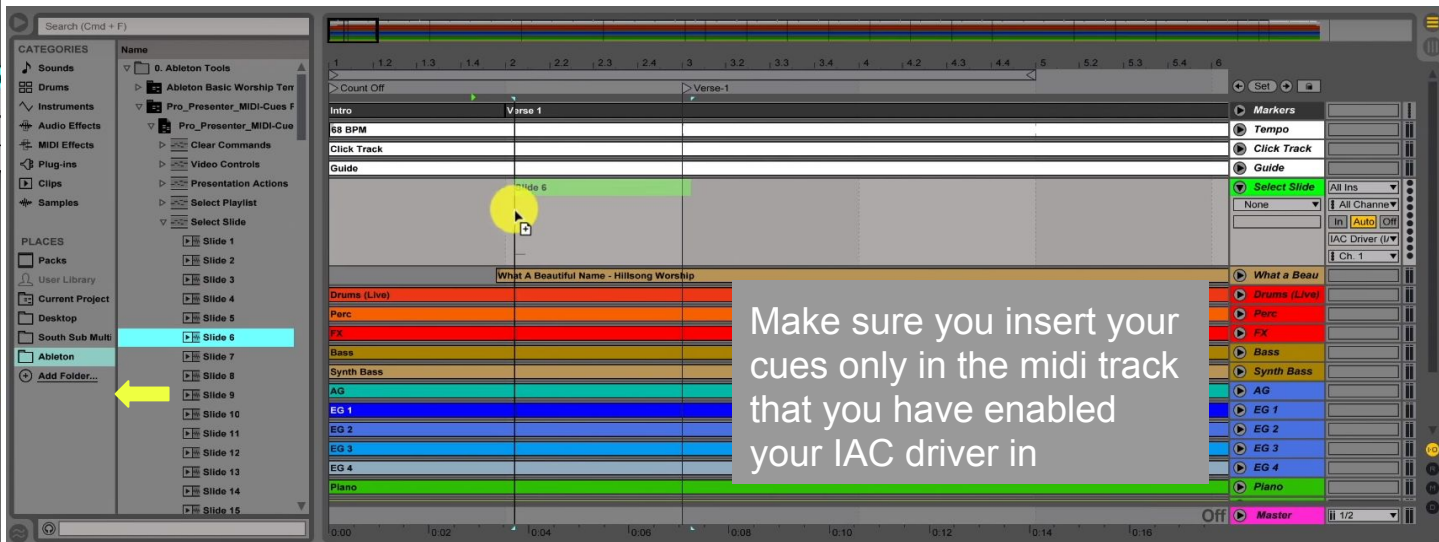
Search (Cmd + F)

CATEGORIES
Sounds
Drums
Instruments
Audio Effects
MIDI Effects
Plug-ins
Clips
Samples

PLACES
Packs
User Library
Current Project
Desktop
South Sub Multi
Ableton
Add Folder...

Name
0. Ableton Tools
Ableton Basic Worship Tem
Pro_Presenter_MIDI-Cues F
Pro_Presenter_MIDI-Cue
Clear Commands
Video Controls
Presentation Actions
Select Playlist
Select Slide
Slide 1
Slide 2
Slide 3
Slide 4
Slide 5
Slide 6
Slide 7
Slide 8
Slide 9
Slide 10
Slide 11
Slide 12
Slide 13
Slide 14
Slide 15

1 1.2 1.3 1.4 2 2.2 2.3 2.4 3 3.2 3.3 3.4 4 4.2 4.3 4.4 5 5.2 5.3 5.4 6

Count Off
Verse-1
Set

Intro
Verse 1
68 BPM
Click Track
Guide
Slide 6
What A Beautiful Name - Hillsong Worship
Drums (Live)
Perc
FX
Bass
Synth Bass
AG
EG 1
EG 2
EG 3
EG 4
Piano

Markers
Tempo
Click Track
Guide
Select Slide
All Ins
All Channe
None
In Auto Off
IAC Driver (I
Ch. 1
What a Beau
Drums (Live)
Perc
FX
Bass
Synth Bass
AG
EG 1
EG 2
EG 3
EG 4
Piano
Off
Master
1/2

0:00 0:02 0:04 0:06 0:08 0:10 0:12 0:14 0:16

Make sure you insert your cues only in the midi track that you have enabled your IAC driver in